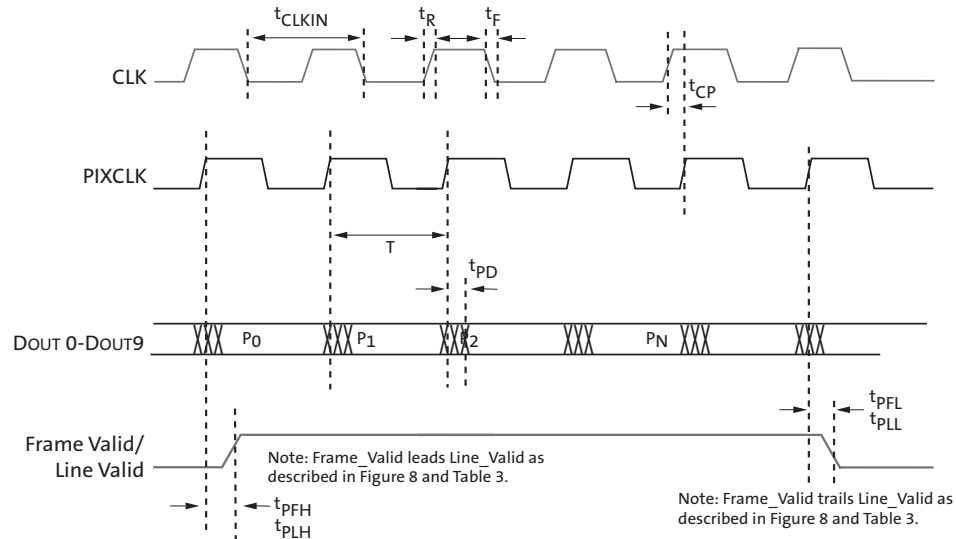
$t_{CLKIN}$ $t_R$ $t_F$

CLK

$t_{CP}$

PIXCLK

T

$t_{PD}$

DOUT 0-DOUT9

$P_0$ $P_1$ $P_2$ $P_N$

$t_{PFL}$
$t_{PLL}$

Frame Valid/
Line Valid

Note: Frame_Valid leads Line_Valid as described in Figure 8 and Table 3.

$t_{PFH}$
$t_{PLH}$

Note: Frame_Valid trails Line_Valid as described in Figure 8 and Table 3.